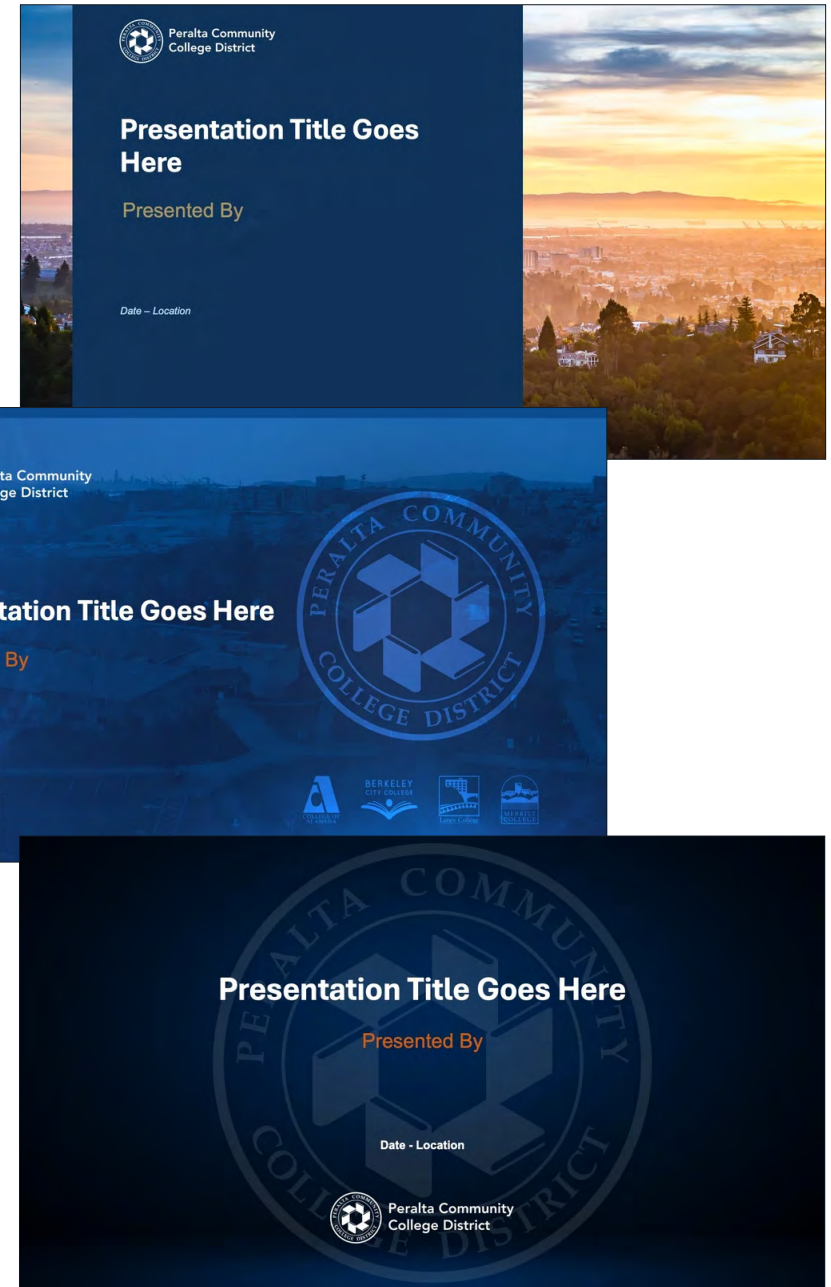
Peralta Community College District

Presentation Title Goes Here

Presented By

Date – Location

ta Community
ge District

tation Title Goes Here

By

PERALTA COMMUNITY COLLEGE DISTRICT

COLLEGE OF ALAMEDA

BERKELEY CITY COLLEGE

Laney College

MERRITT COLLEGE

PERALTA COMMUNITY COLLEGE DISTRICT

Presentation Title Goes Here

Presented By

Date - Location

Peralta Community College District